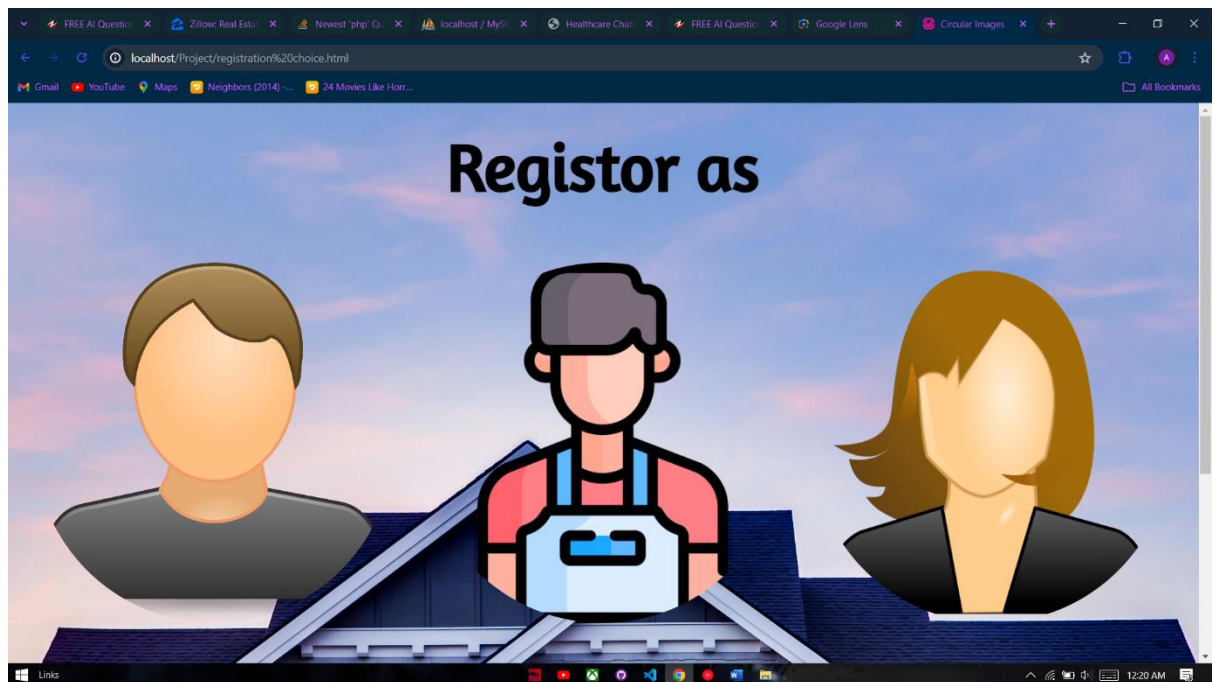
FREE AI Questio ×
Zillow: Real Esta ×
Newest 'php' Qu ×
localhost / MySC ×
Healthcare Chat ×
FREE AI Questio ×
Google Lens ×
Circular Images ×
+

localhost/Project/registration%20choice.html

Gmail
YouTube
Maps
Neighbors (2014) -...
24 Movies Like Horr...
All Bookmarks

Registor as

Links
12:20 AM